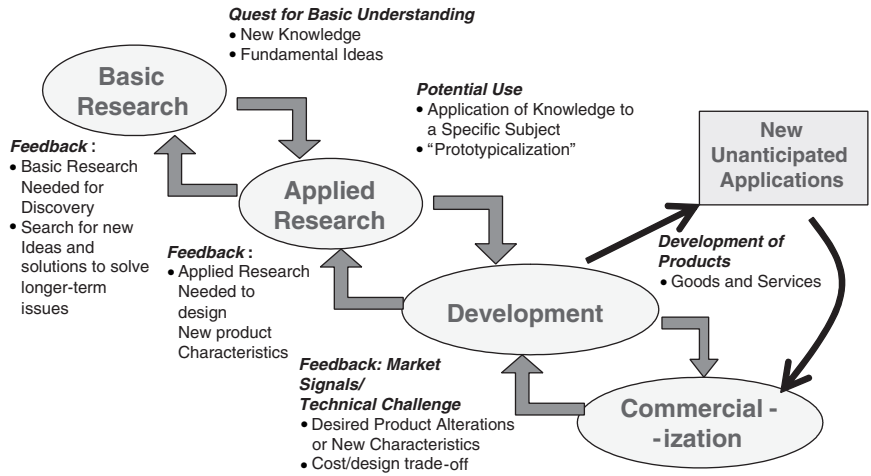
Quest for Basic Understanding
• New Knowledge
• Fundamental Ideas

Basic Research

Potential Use
• Application of Knowledge to a Specific Subject
• "Prototypicalization"

New Unanticipated Applications

Feedback :
• Basic Research Needed for Discovery
• Search for new Ideas and solutions to solve longer-term issues

Applied Research

Development of Products
• Goods and Services

Feedback :
• Applied Research Needed to design New product Characteristics

Development

Feedback: Market Signals/ Technical Challenge
• Desired Product Alterations or New Characteristics
• Cost/design trade-off

Commercial - -ization